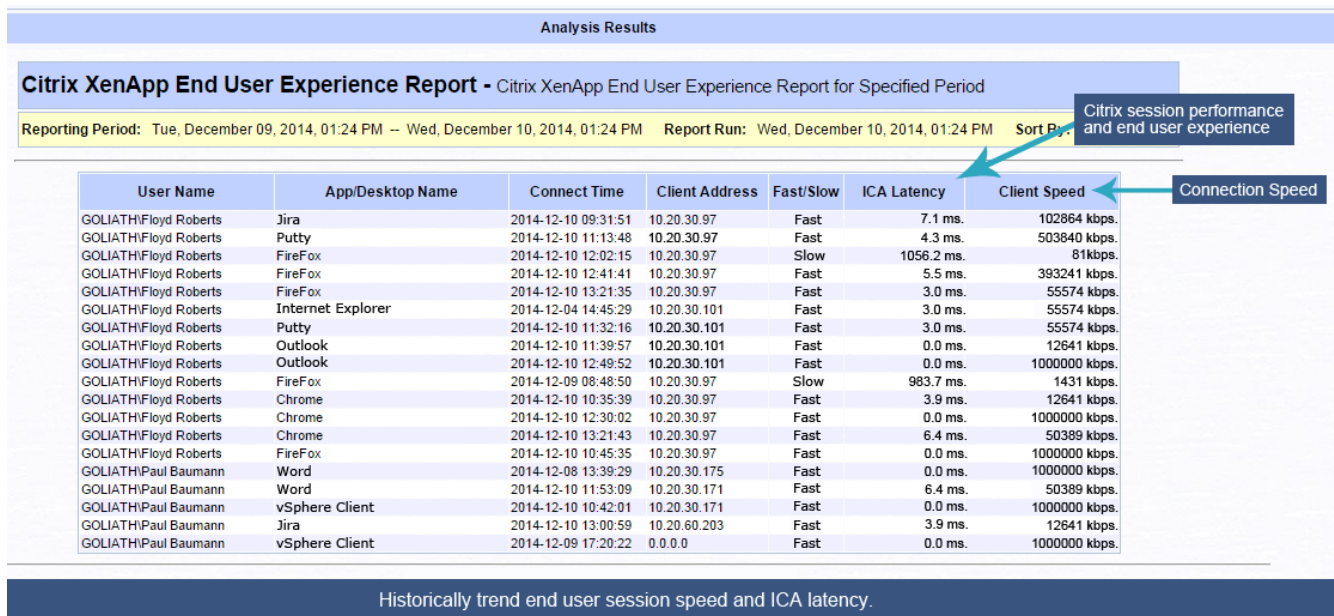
Analysis Results

Citrix XenApp End User Experience Report - Citrix XenApp End User Experience Report for Specified Period

Reporting Period: Tue, December 09, 2014, 01:24 PM -- Wed, December 10, 2014, 01:24 PM Report Run: Wed, December 10, 2014, 01:24 PM Sort By: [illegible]

Citrix session performance and end user experience

Connection Speed

| User Name | App/Desktop Name | Connect Time | Client Address | Fast/Slow | ICA Latency | Client Speed |
|---|---|---|---|---|---|---|
| GOLIATH\Floyd Roberts | Jira | 2014-12-10 09:31:51 | 10.20.30.97 | Fast | 7.1 ms. | 102864 kbps. |
| GOLIATH\Floyd Roberts | Putty | 2014-12-10 11:13:48 | 10.20.30.97 | Fast | 4.3 ms. | 503840 kbps. |
| GOLIATH\Floyd Roberts | FireFox | 2014-12-10 12:02:15 | 10.20.30.97 | Slow | 1056.2 ms. | 81kbps. |
| GOLIATH\Floyd Roberts | FireFox | 2014-12-10 12:41:41 | 10.20.30.97 | Fast | 5.5 ms. | 393241 kbps. |
| GOLIATH\Floyd Roberts | FireFox | 2014-12-10 13:21:35 | 10.20.30.97 | Fast | 3.0 ms. | 55574 kbps. |
| GOLIATH\Floyd Roberts | Internet Explorer | 2014-12-04 14:45:29 | 10.20.30.101 | Fast | 3.0 ms. | 55574 kbps. |
| GOLIATH\Floyd Roberts | Putty | 2014-12-10 11:32:16 | 10.20.30.101 | Fast | 3.0 ms. | 55574 kbps. |
| GOLIATH\Floyd Roberts | Outlook | 2014-12-10 11:39:57 | 10.20.30.101 | Fast | 0.0 ms. | 12641 kbps. |
| GOLIATH\Floyd Roberts | Outlook | 2014-12-10 12:49:52 | 10.20.30.101 | Fast | 0.0 ms. | 1000000 kbps. |
| GOLIATH\Floyd Roberts | FireFox | 2014-12-09 08:48:50 | 10.20.30.97 | Slow | 983.7 ms. | 1431 kbps. |
| GOLIATH\Floyd Roberts | Chrome | 2014-12-10 10:35:39 | 10.20.30.97 | Fast | 3.9 ms. | 12641 kbps. |
| GOLIATH\Floyd Roberts | Chrome | 2014-12-10 12:30:02 | 10.20.30.97 | Fast | 0.0 ms. | 1000000 kbps. |
| GOLIATH\Floyd Roberts | Chrome | 2014-12-10 13:21:43 | 10.20.30.97 | Fast | 6.4 ms. | 50389 kbps. |
| GOLIATH\Floyd Roberts | FireFox | 2014-12-10 10:45:35 | 10.20.30.97 | Fast | 0.0 ms. | 1000000 kbps. |
| GOLIATH\Paul Baumann | Word | 2014-12-08 13:39:29 | 10.20.30.175 | Fast | 0.0 ms. | 1000000 kbps. |
| GOLIATH\Paul Baumann | Word | 2014-12-10 11:53:09 | 10.20.30.171 | Fast | 6.4 ms. | 50389 kbps. |
| GOLIATH\Paul Baumann | vSphere Client | 2014-12-10 10:42:01 | 10.20.30.171 | Fast | 0.0 ms. | 1000000 kbps. |
| GOLIATH\Paul Baumann | Jira | 2014-12-10 13:00:59 | 10.20.60.203 | Fast | 3.9 ms. | 12641 kbps. |
| GOLIATH\Paul Baumann | vSphere Client | 2014-12-09 17:20:22 | 0.0.0.0 | Fast | 0.0 ms. | 1000000 kbps. |

Historically trend end user session speed and ICA latency.